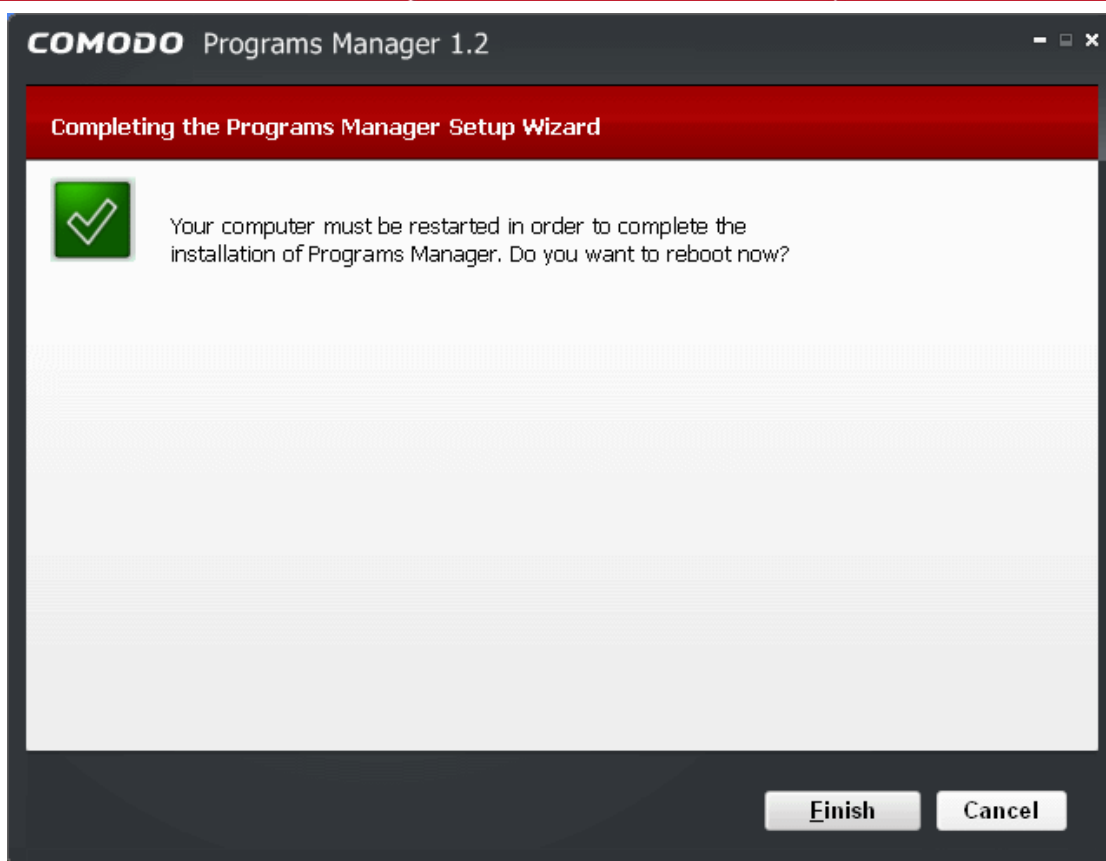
COMODO Programs Manager 1.2

Completing the Programs Manager Setup Wizard

Your computer must be restarted in order to complete the installation of Programs Manager. Do you want to reboot now?

Finish

Cancel